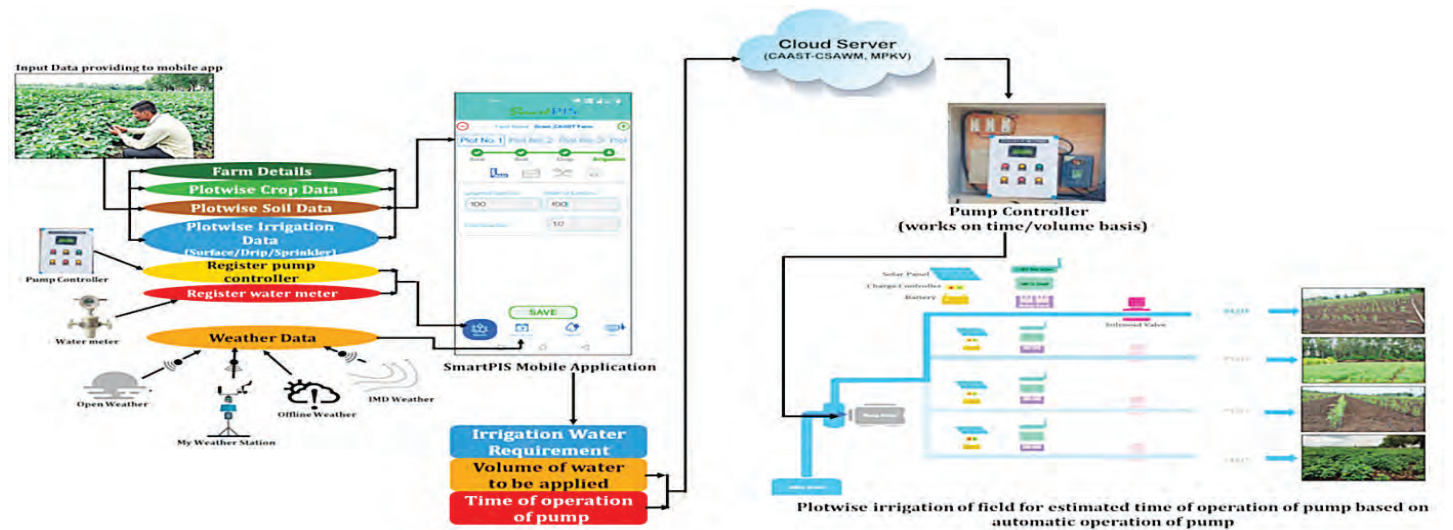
Input Data providing to mobile app

Farm Details

Plotwise Crop Data

Plotwise Soil Data

Plotwise Irrigation Data (Surface/Drip/Sprinkler)

Pump Controller

Register pump controller

Register water meter

Water meter

Weather Data

Open Weather

My Weather Station

Offline Weather

IMD Weather

SmartPIS

Plot No. 1 Plot No. 2 Plot No. 3

100

100

10

SAVE

SmartPIS Mobile Application

Irrigation Water Requirement

Volume of water to be applied

Time of operation of pump

Cloud Server (CAAST-CSAWM, MPKV)

Pump Controller (works on time/volume basis)

Solar Panel

Charge Controller

Battery

Solenoid Valve

Plotwise irrigation of field for estimated time of operation of pump based on automatic operation of pump